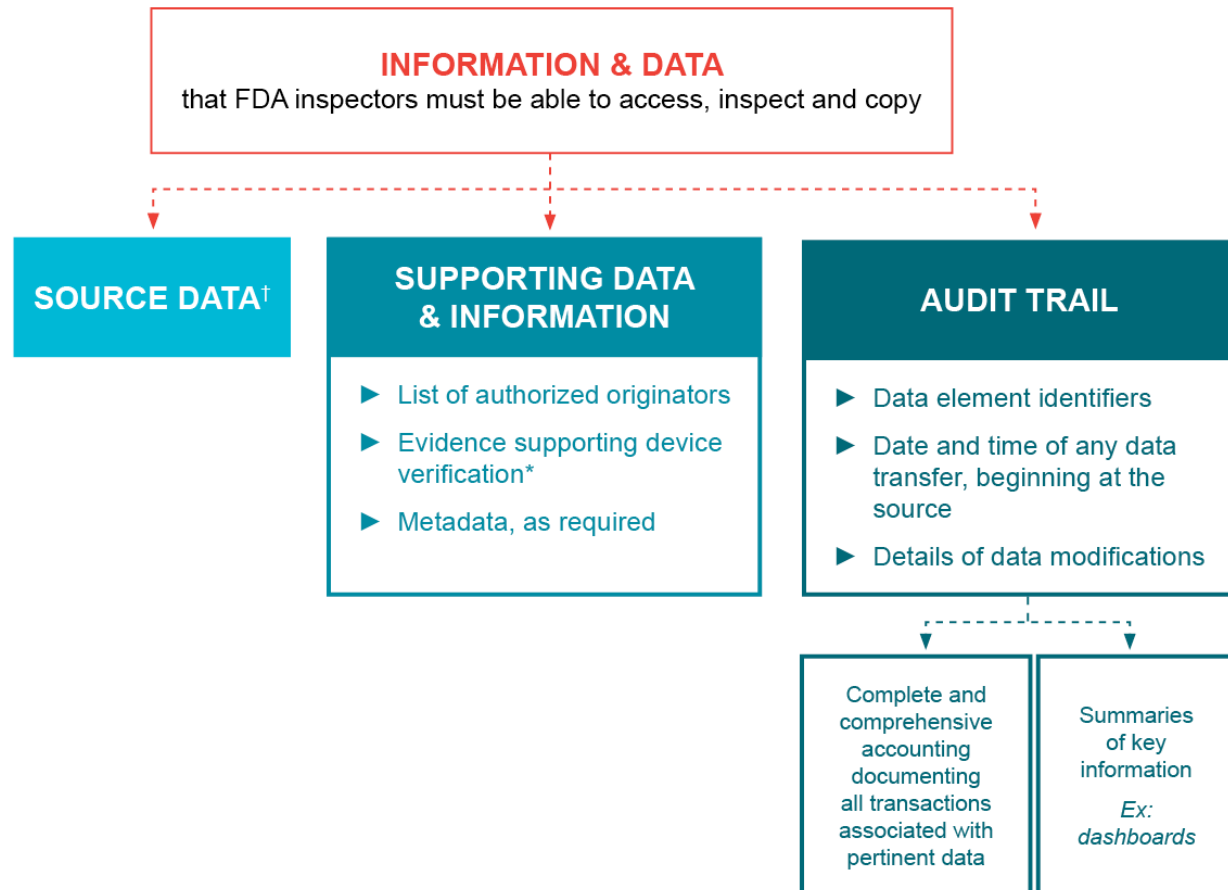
INFORMATION & DATA
that FDA inspectors must be able to access, inspect and copy

SOURCE DATA$^{\dagger}$

SUPPORTING DATA & INFORMATION

► List of authorized originators
► Evidence supporting device verification*
► Metadata, as required

AUDIT TRAIL

► Data element identifiers
► Date and time of any data transfer, beginning at the source
► Details of data modifications

Complete and comprehensive accounting documenting all transactions associated with pertinent data

Summaries of key information
Ex: dashboards